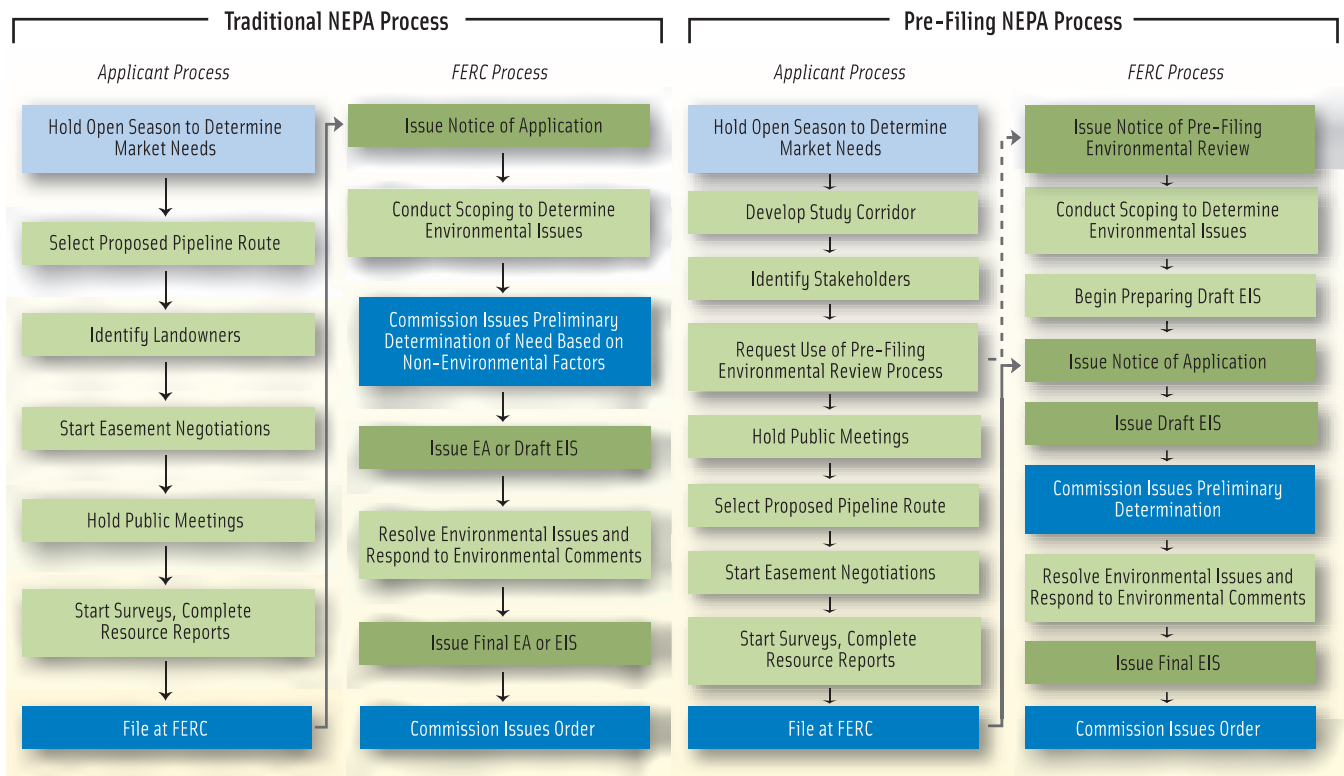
Traditional NEPA Process

Applicant Process

Hold Open Season to Determine Market Needs

Select Proposed Pipeline Route

Identify Landowners

Start Easement Negotiations

Hold Public Meetings

Start Surveys, Complete Resource Reports

File at FERC

FERC Process

Issue Notice of Application

Conduct Scoping to Determine Environmental Issues

Commission Issues Preliminary Determination of Need Based on Non-Environmental Factors

Issue EA or Draft EIS

Resolve Environmental Issues and Respond to Environmental Comments

Issue Final EA or EIS

Commission Issues Order

Pre-Filing NEPA Process

Applicant Process

Hold Open Season to Determine Market Needs

Develop Study Corridor

Identify Stakeholders

Request Use of Pre-Filing Environmental Review Process

Hold Public Meetings

Select Proposed Pipeline Route

Start Easement Negotiations

Start Surveys, Complete Resource Reports

File at FERC

FERC Process

Issue Notice of Pre-Filing Environmental Review

Conduct Scoping to Determine Environmental Issues

Begin Preparing Draft EIS

Issue Notice of Application

Issue Draft EIS

Commission Issues Preliminary Determination

Resolve Environmental Issues and Respond to Environmental Comments

Issue Final EIS

Commission Issues Order